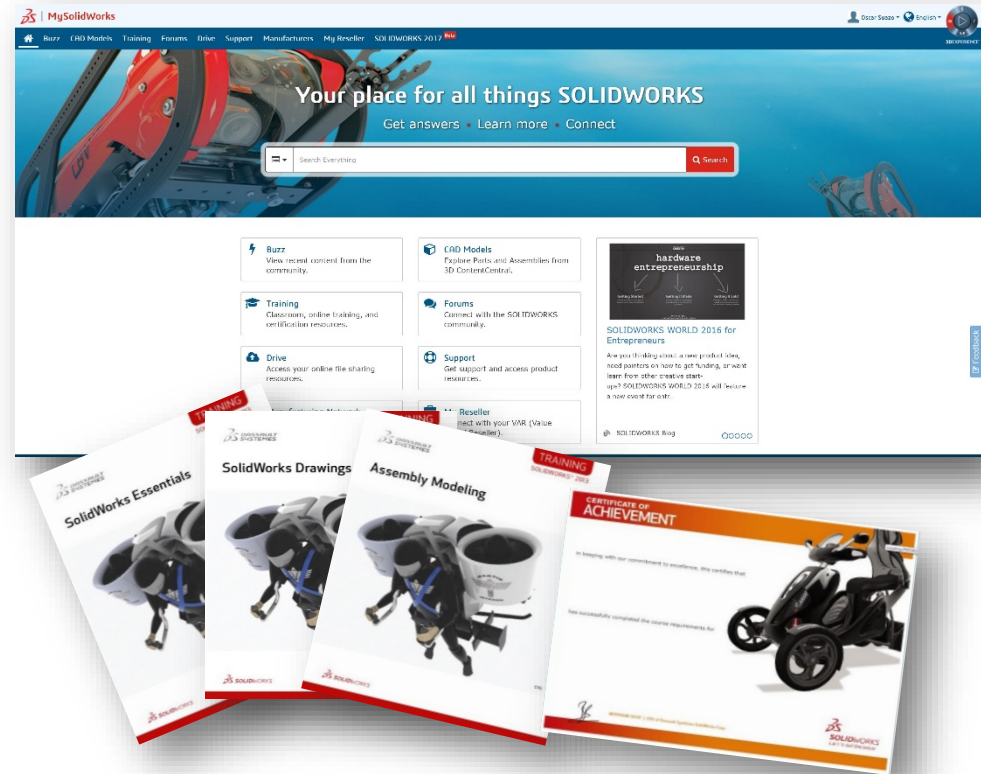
MySolidWorks

Oscar Seaze English

Buzz CAD Models Training Forums Drive Support Manufacturers My Reseller SOLIDWORKS 2017 Beta

Your place for all things SOLIDWORKS

Get answers • Learn more • Connect

Search Everything

Search

Buzz
View recent content from the community.

CAD Models
Explore Parts and Assemblies from 3D ContentCentral.

Training
Classroom, online training, and certification resources.

Forums
Connect with the SOLIDWORKS community.

Drive
Access your online file sharing resources.

Support
Get support and access product resources.

My Reseller
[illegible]nnect with your VAR (Value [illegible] Reseller).

hardware entrepreneurship

SOLIDWORKS WORLD 2016 for Entrepreneurs

Are you thinking about a new product idea, need pointers on how to get funding, or want learn from other creative start-ups? SOLIDWORKS WORLD 2016 will feature a new event for ent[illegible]

SOLIDWORKS Blog

Feedback

TRAINING

DASSAULT SYSTEMES

SolidWorks Essentials

SolidWorks Drawings

Assembly Modeling

TRAINING SOLIDWORKS 2013

SOLIDWORKS

CERTIFICATE OF ACHIEVEMENT

In keeping with our commitment to excellence, this certifies that

has successfully completed the course requirements for

SOLIDWORKS